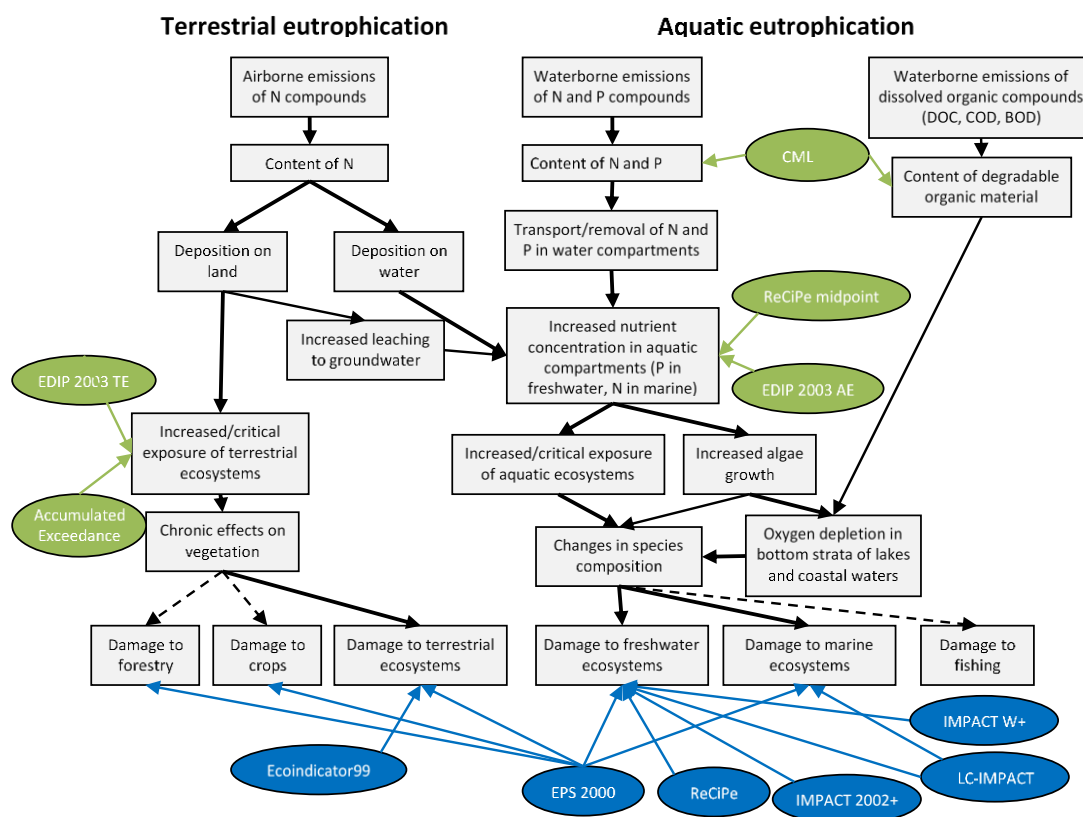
Terrestrial eutrophication

Aquatic eutrophication

Airborne emissions of N compounds

Content of N

Deposition on land

Deposition on water

Increased leaching to groundwater

EDIP 2003 TE

Increased/critical exposure of terrestrial ecosystems

Accumulated Exceedance

Chronic effects on vegetation

Damage to forestry

Damage to crops

Damage to terrestrial ecosystems

Waterborne emissions of N and P compounds

Content of N and P

CML

Waterborne emissions of dissolved organic compounds (DOC, COD, BOD)

Content of degradable organic material

Transport/removal of N and P in water compartments

ReCiPe midpoint

Increased nutrient concentration in aquatic compartments (P in freshwater, N in marine)

EDIP 2003 AE

Increased/critical exposure of aquatic ecosystems

Increased algae growth

Changes in species composition

Oxygen depletion in bottom strata of lakes and coastal waters

Damage to freshwater ecosystems

Damage to marine ecosystems

Damage to fishing

Ecoindicator99

EPS 2000

ReCiPe

IMPACT 2002+

IMPACT W+

LC-IMPACT